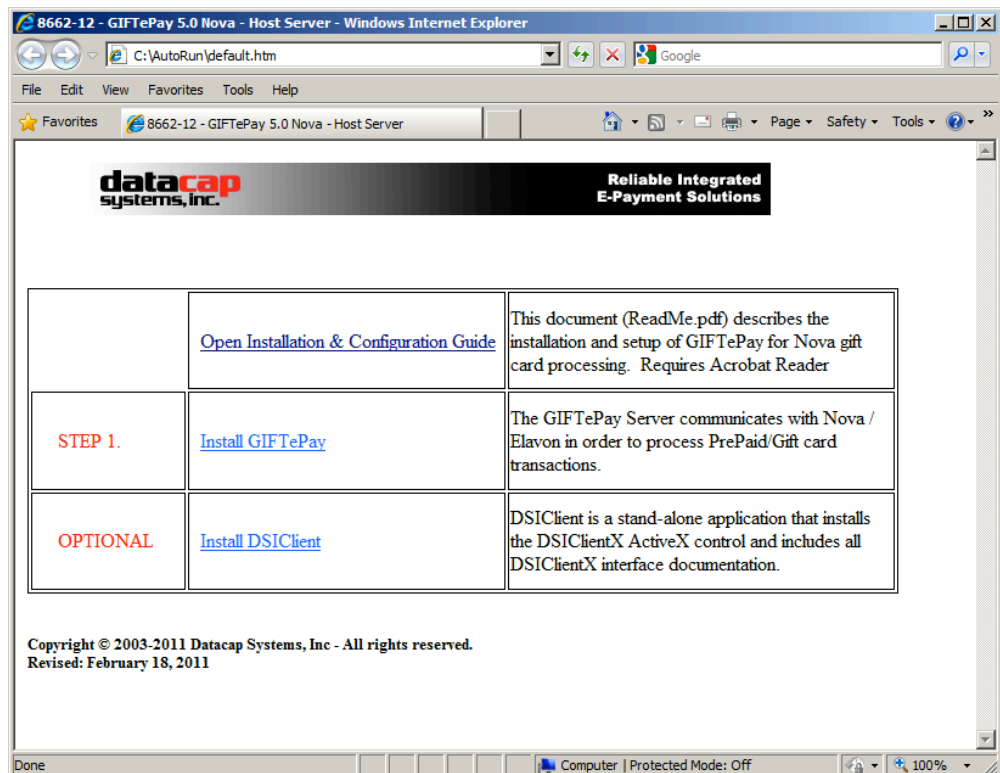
8662-12 - GIFTePay 5.0 Nova - Host Server - Windows Internet Explorer

C:\AutoRun\default.htm

Google

File Edit View Favorites Tools Help

Favorites 8662-12 - GIFTePay 5.0 Nova - Host Server

Page ▾ Safety ▾ Tools ▾

datacap systems, inc.

Reliable Integrated E-Payment Solutions

| | Open Installation & Configuration Guide | This document (ReadMe.pdf) describes the installation and setup of GIFTePay for Nova gift card processing. Requires Acrobat Reader |
|---|---|---|
| STEP 1. | Install GIFTePay | The GIFTePay Server communicates with Nova / Elavon in order to process PrePaid/Gift card transactions. |
| OPTIONAL | Install DSIClient | DSIClient is a stand-alone application that installs the DSIClientX ActiveX control and includes all DSIClientX interface documentation. |

Copyright © 2003-2011 Datacap Systems, Inc - All rights reserved.
Revised: February 18, 2011

Done

Computer | Protected Mode: Off

100%